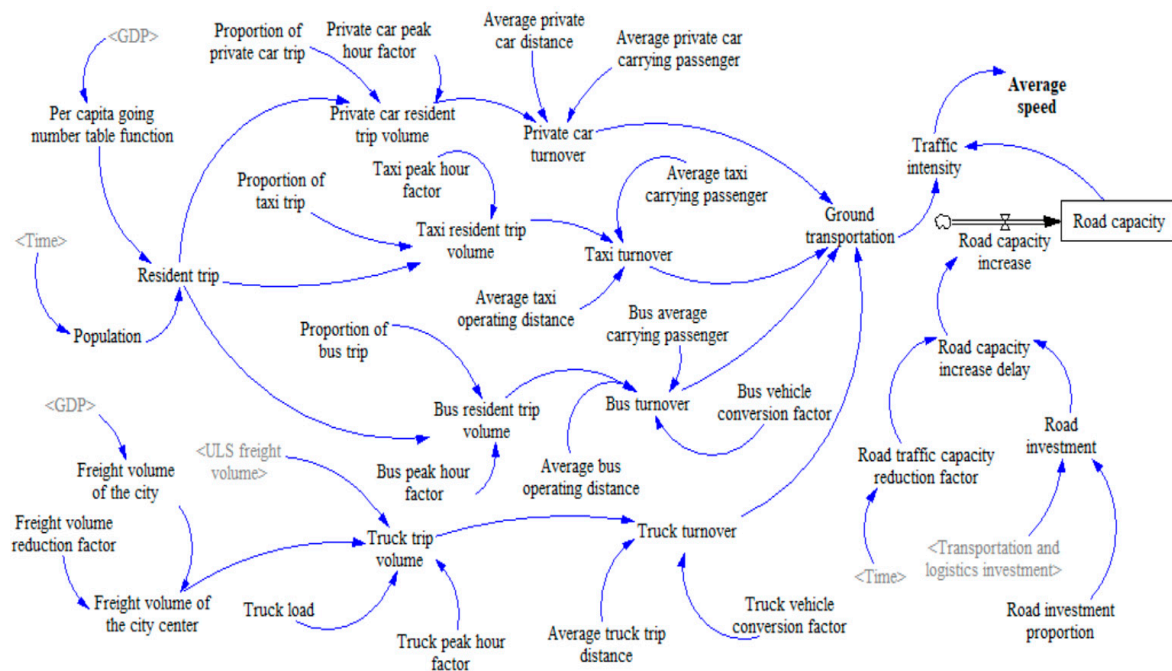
<GDP>
Proportion of private car trip
Private car peak hour factor
Average private car distance
Average private car carrying passenger
Average speed
Per capita going number table function
Private car resident trip volume
Private car turnover
Traffic intensity
Proportion of taxi trip
Taxi peak hour factor
Average taxi carrying passenger
Ground transportation
Road capacity
<Time>
Taxi resident trip volume
Taxi turnover
Road capacity increase
Resident trip
Average taxi operating distance
Bus average carrying passenger
Population
Proportion of bus trip
Road capacity increase delay
Bus vehicle conversion factor
<GDP>
Bus resident trip volume
Bus turnover
Road investment
<ULS freight volume>
Freight volume of the city
Bus peak hour factor
Average bus operating distance
Road traffic capacity reduction factor
Freight volume reduction factor
Truck trip volume
Truck turnover
<Transportation and logistics investment>
Freight volume of the city center
Truck load
<Time>
Truck vehicle conversion factor
Road investment proportion
Truck peak hour factor
Average truck trip distance